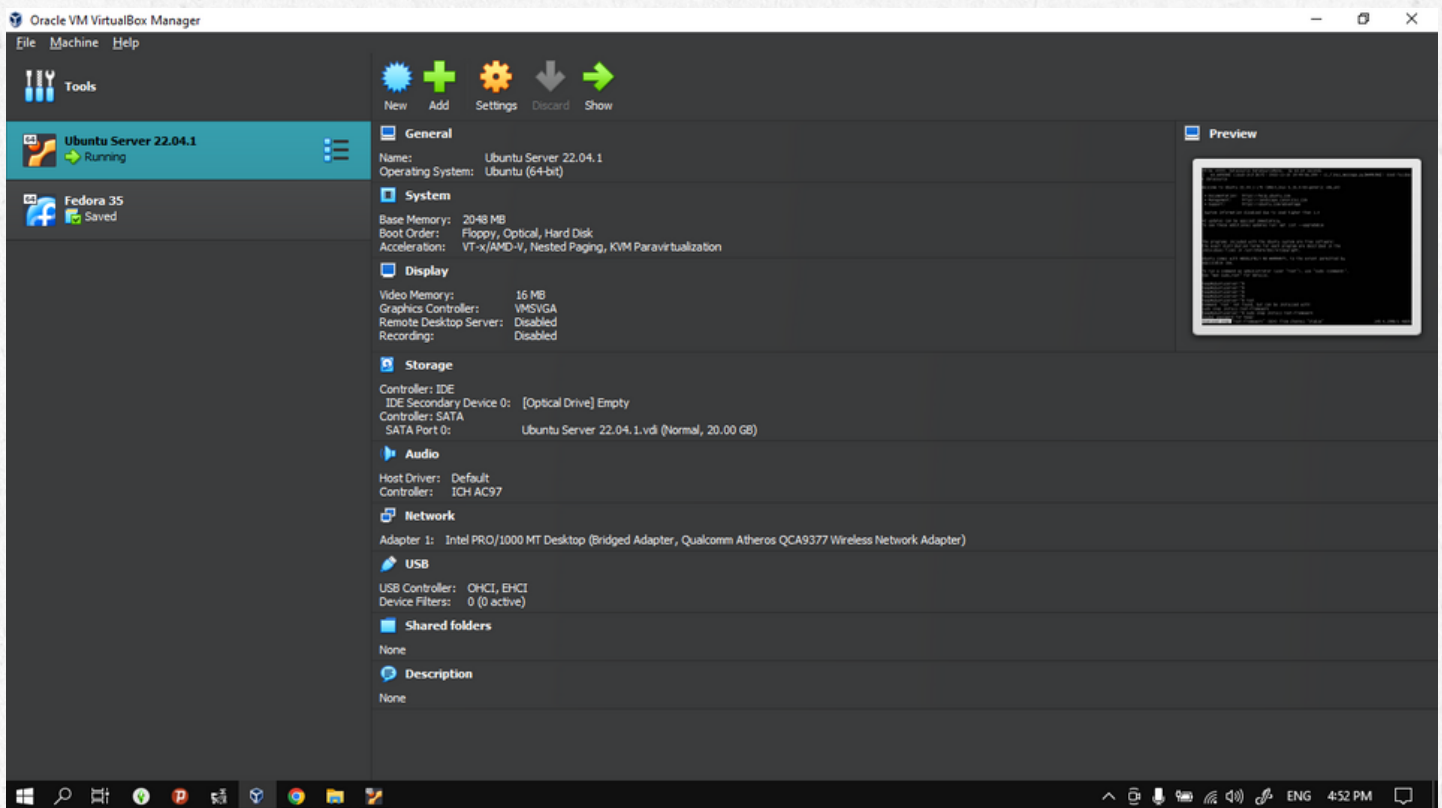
Oracle VM VirtualBox Manager

File Machine Help

Tools

Ubuntu Server 22.04.1
Running

Fedora 35
Saved

New Add Settings Discard Show

General

Name: Ubuntu Server 22.04.1
Operating System: Ubuntu (64-bit)

System

Base Memory: 2048 MB
Boot Order: Floppy, Optical, Hard Disk
Acceleration: VT-x/AMD-V, Nested Paging, KVM Paravirtualization

Display

Video Memory: 16 MB
Graphics Controller: VMSVGA
Remote Desktop Server: Disabled
Recording: Disabled

Storage

Controller: IDE
IDE Secondary Device 0: [Optical Drive] Empty
Controller: SATA
SATA Port 0: Ubuntu Server 22.04.1.vdi (Normal, 20.00 GB)

Audio

Host Driver: Default
Controller: ICH AC97

Network

Adapter 1: Intel PRO/1000 MT Desktop (Bridged Adapter, Qualcomm Atheros QCA9377 Wireless Network Adapter)

USB

USB Controller: OHCI, EHCI
Device Filters: 0 (0 active)

Shared folders

None

Description

None

Preview

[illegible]

ENG 4:52 PM